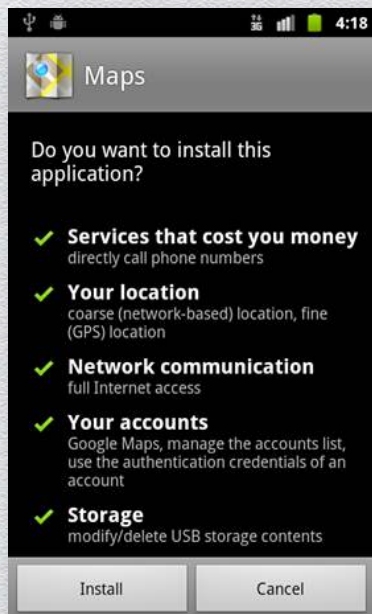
3G 4:18

Maps

Do you want to install this application?

Services that cost you money
directly call phone numbers

Your location
coarse (network-based) location, fine (GPS) location

Network communication
full Internet access

Your accounts
Google Maps, manage the accounts list, use the authentication credentials of an account

Storage
modify/delete USB storage contents

Install
Cancel